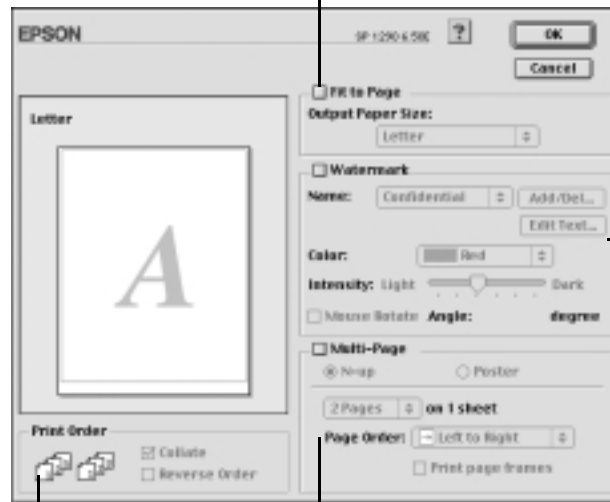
EPSON

SP 1290 & 580

?

OK

Cancel

Letter

A

Print Order

Collate

Reverse Order

Fit to Page

Output Paper Size:

Letter

Watermark

Name:

Confidential

Add/Del...

Edit Text...

Color:

Red

Intensity: Light

Dark

Mouse Rotate

Angle:

degree

Multi-Page

N-up

Poster

2 Pages

on 1 sheet

Page Order:

Left to Right

Print page frames